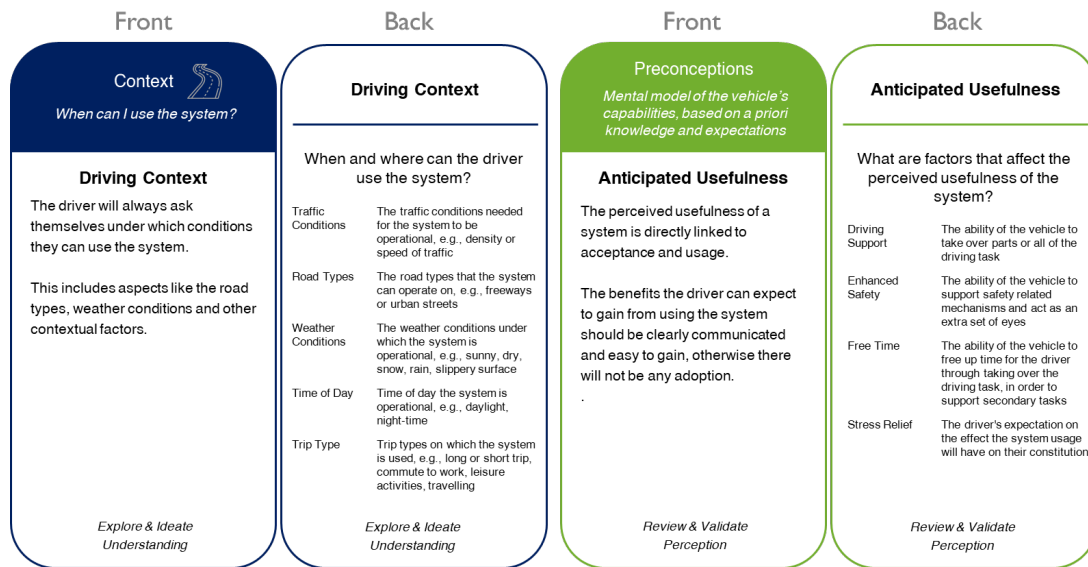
Front

Context

When can I use the system?

Driving Context

The driver will always ask themselves under which conditions they can use the system.

This includes aspects like the road types, weather conditions and other contextual factors.

Explore & Ideate
Understanding

Back

Driving Context

When and where can the driver use the system?

| | |
|---|---|
| Traffic Conditions | The traffic conditions needed for the system to be operational, e.g., density or speed of traffic |
| Road Types | The road types that the system can operate on, e.g., freeways or urban streets |
| Weather Conditions | The weather conditions under which the system is operational, e.g., sunny, dry, snow, rain, slippery surface |
| Time of Day | Time of day the system is operational, e.g., daylight, night-time |
| Trip Type | Trip types on which the system is used, e.g., long or short trip, commute to work, leisure activities, travelling |

Explore & Ideate
Understanding

Front

Preconceptions

Mental model of the vehicle's capabilities, based on a priori knowledge and expectations

Anticipated Usefulness

The perceived usefulness of a system is directly linked to acceptance and usage.

The benefits the driver can expect to gain from using the system should be clearly communicated and easy to gain, otherwise there will not be any adoption.
.

Review & Validate
Perception

Back

Anticipated Usefulness

What are factors that affect the perceived usefulness of the system?

| | |
|---|---|
| Driving Support | The ability of the vehicle to take over parts or all of the driving task |
| Enhanced Safety | The ability of the vehicle to support safety related mechanisms and act as an extra set of eyes |
| Free Time | The ability of the vehicle to free up time for the driver through taking over the driving task, in order to support secondary tasks |
| Stress Relief | The driver's expectation on the effect the system usage will have on their constitution |

Review & Validate
Perception